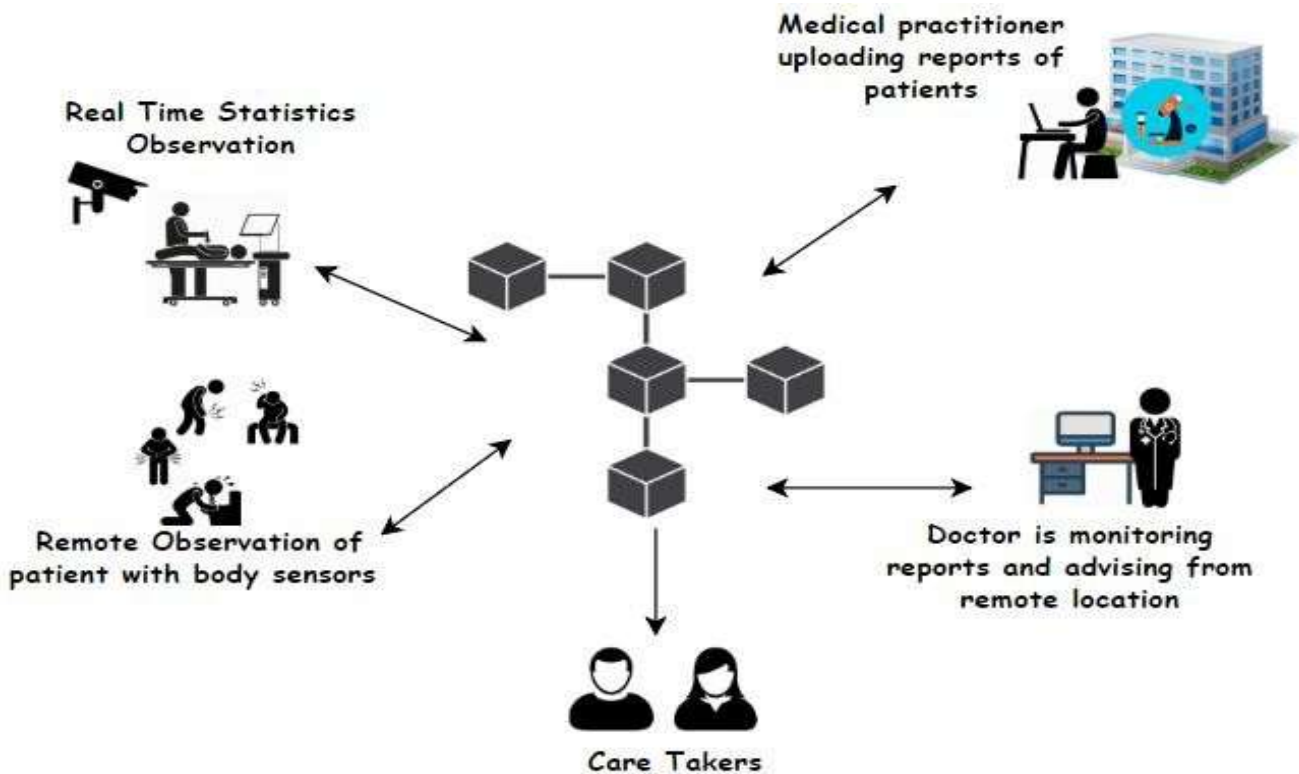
Medical practitioner uploading reports of patients

Real Time Statistics Observation

Remote Observation of patient with body sensors

Doctor is monitoring reports and advising from remote location

Care Takers